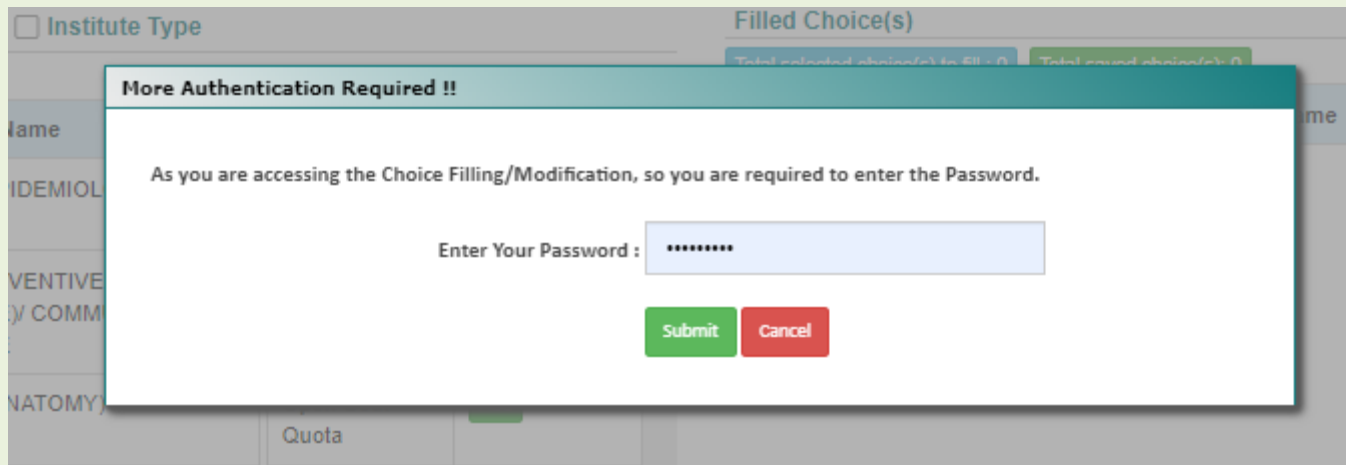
Institute Type

Filled Choice(s)

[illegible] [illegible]

Name

me

IDEMIOL

VENTIVE
)/ COMM

NATOMY)

Quota

More Authentication Required !!

As you are accessing the Choice Filling/Modification, so you are required to enter the Password.

Enter Your Password : ••••••••••

Submit Cancel